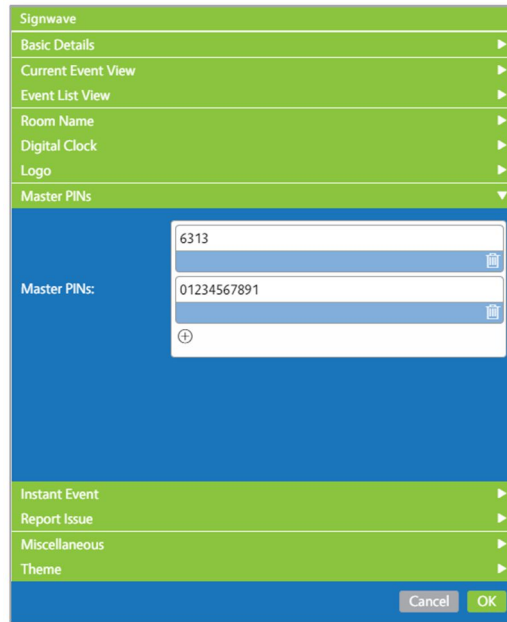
Signwave

Basic Details

Current Event View

Event List View

Room Name

Digital Clock

Logo

Master PINs

Master PINs:

6313

01234567891

Instant Event

Report Issue

Miscellaneous

Theme

Cancel

OK